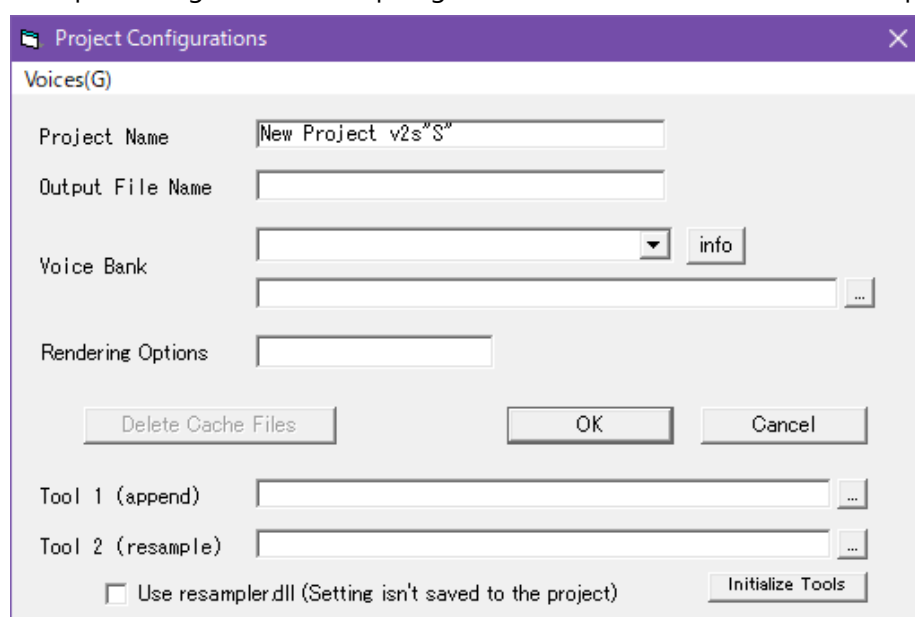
Project Configurations
Voices(G)

Project Name New Project v2s"S"

Output File Name

Voice Bank info
...

Rendering Options

Delete Cache Files OK Cancel

Tool 1 (append) ...

Tool 2 (resample) ...

Use resampler.dll (Setting isn't saved to the project) Initialize Tools